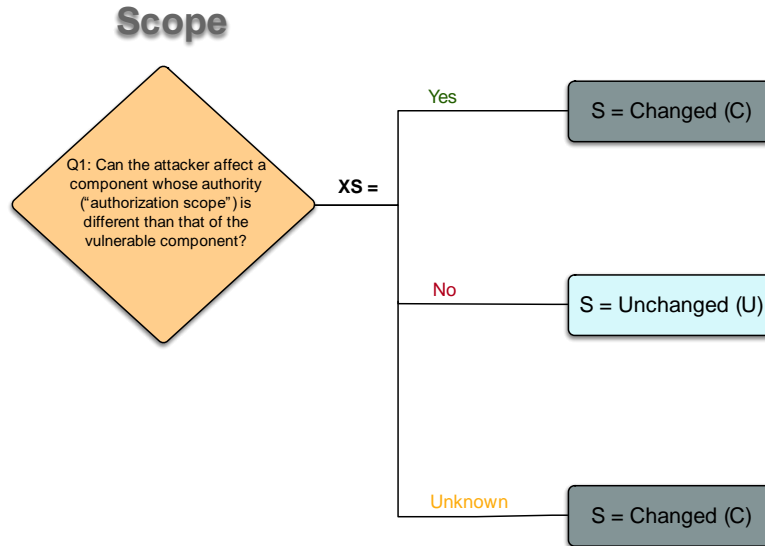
Scope

Q1: Can the attacker affect a component whose authority ("authorization scope") is different than that of the vulnerable component?

XS =

Yes

S = Changed (C)

No

S = Unchanged (U)

Unknown

S = Changed (C)